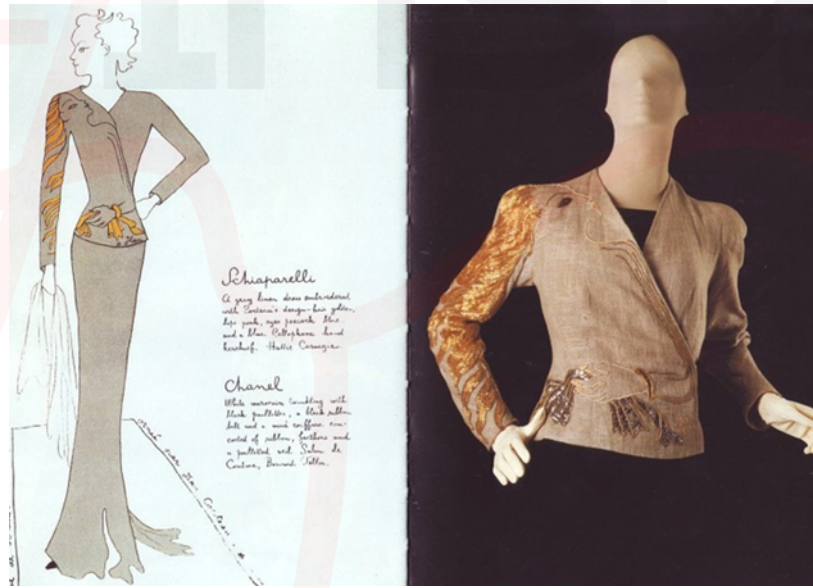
Schiaparelli

A grey linen dress embroidered with Cocteau's design—hair golden, lips pink, eyes peacock blue and a blue Cellophane hand kerchief. Hattie Carnegie.

Chanel

White marocain twinkling with black paillettes, a black ribbon belt and a mad coiffure concocted of ribbon, feathers and a paillette veil. Salon de Couture, Bonwit Teller.

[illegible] Cocteau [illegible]